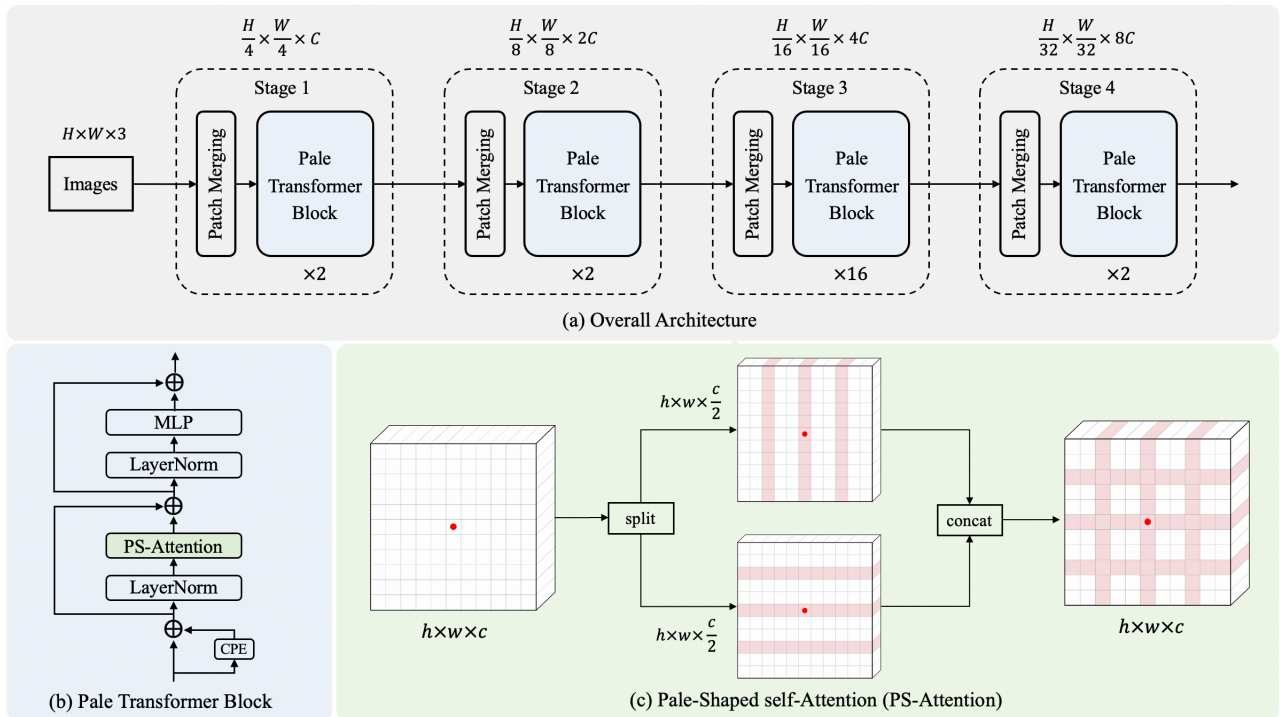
$\frac{H}{4} \times \frac{W}{4} \times C$

$\frac{H}{8} \times \frac{W}{8} \times 2C$

$\frac{H}{16} \times \frac{W}{16} \times 4C$

$\frac{H}{32} \times \frac{W}{32} \times 8C$

Stage 1

Stage 2

Stage 3

Stage 4

$H \times W \times 3$

Images

Patch Merging

Pale Transformer Block

×2

Patch Merging

Pale Transformer Block

×2

Patch Merging

Pale Transformer Block

×16

Patch Merging

Pale Transformer Block

×2

(a) Overall Architecture

MLP

LayerNorm

PS-Attention

LayerNorm

CPE

(b) Pale Transformer Block

$h \times w \times \frac{c}{2}$

split

concat

$h \times w \times \frac{c}{2}$

$h \times w \times c$

$h \times w \times c$

(c) Pale-Shaped self-Attention (PS-Attention)